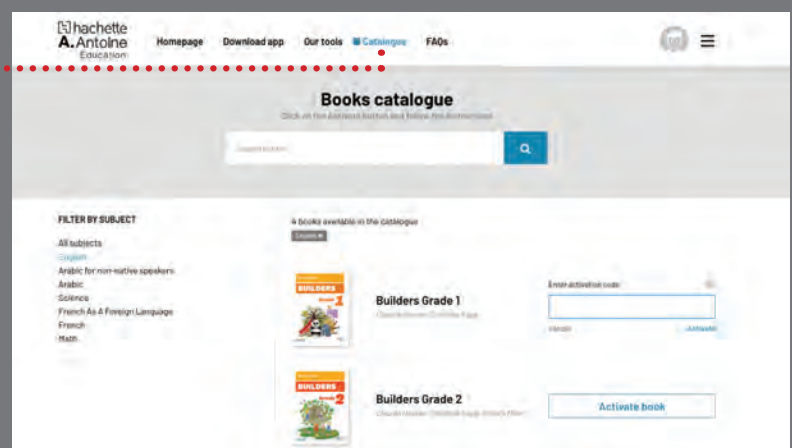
hachette
A. Antoine
Education

Homepage Download app Our tools Catalogue FAQs

Books catalogue

Click on the Activate button and follow the instructions

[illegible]

FILTER BY SUBJECT

All subjects
English
Arabic for non-native speakers
Arabic
Science
French As A Foreign Language
French
Math

4 books available in the catalogue

English

BUILDERS
Grade 1

Builders Grade 1
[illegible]

Enter activation code:

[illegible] Activate

BUILDERS
Grade 2

Builders Grade 2
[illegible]

Activate book